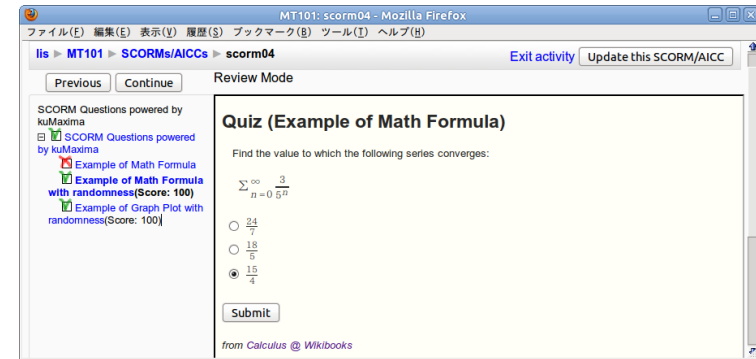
MT101: scorm04 - Mozilla Firefox

ファイル(F) 編集(E) 表示(V) 履歴(S) ブックマーク(B) ツール(T) ヘルプ(H)

lis ▶ MT101 ▶ SCORMs/AICCs ▶ scorm04

Exit activity

Update this SCORM/AICC

Previous

Continue

Review Mode

SCORM Questions powered by kuMaxima

SCORM Questions powered by kuMaxima

Example of Math Formula

Example of Math Formula with randomness(Score: 100)

Example of Graph Plot with randomness(Score: 100)

Quiz (Example of Math Formula)

Find the value to which the following series converges:

$\sum_{n=0}^{\infty} \frac{3}{5^n}$

$\frac{24}{7}$

$\frac{18}{5}$

$\frac{15}{4}$

Submit

from Calculus @ Wikibooks